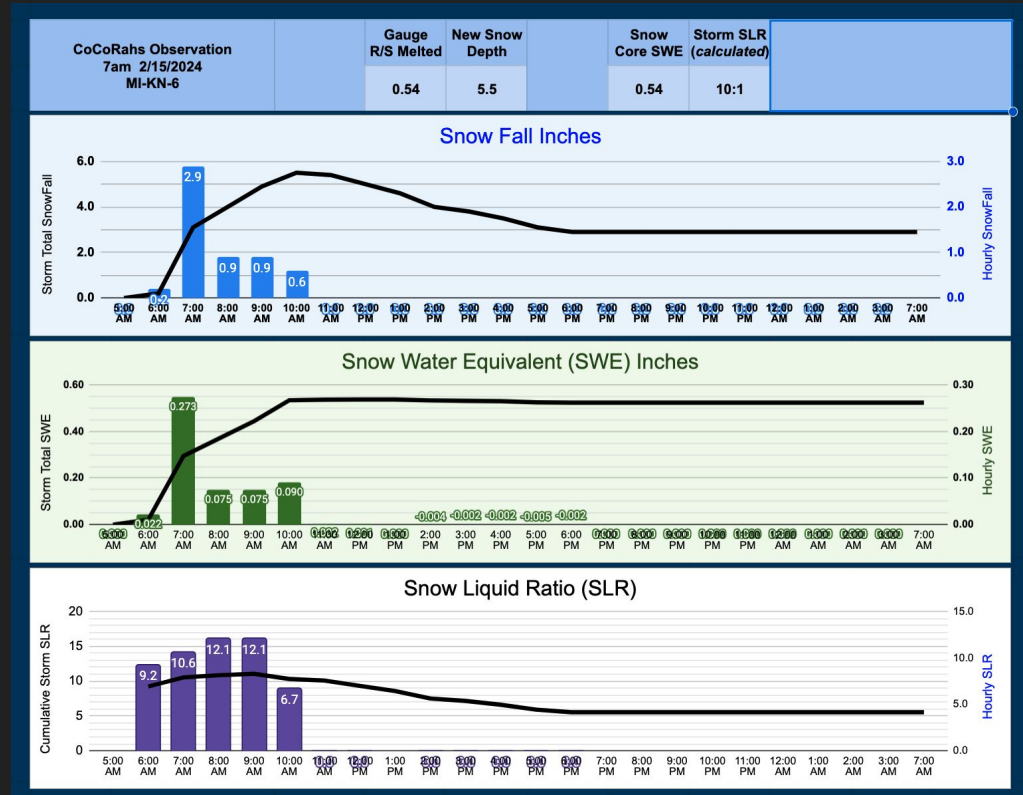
CoCoRahs Observation
7am 2/15/2024
MI-KN-6

| Gauge R/S Melted | New Snow Depth | | Snow Core SWE | Storm SLR (calculated) |
|---|---|---|---|---|
| 0.54 | 5.5 | | 0.54 | 10:1 |

Snow Fall Inches

Storm Total SnowFall
Hourly SnowFall

6.0
4.0
2.0
0.0

3.0
2.0
1.0
0.0

0.2
2.9
0.9
0.9
0.6

5:00 AM 6:00 AM 7:00 AM 8:00 AM 9:00 AM 10:00 AM 11:00 AM 12:00 PM 1:00 PM 2:00 PM 3:00 PM 4:00 PM 5:00 PM 6:00 PM 7:00 PM 8:00 PM 9:00 PM 10:00 PM 11:00 PM 12:00 AM 1:00 AM 2:00 AM 3:00 AM 7:00 AM

Snow Water Equivalent (SWE) Inches

Storm Total SWE
Hourly SWE

0.60
0.40
0.20
0.00

0.30
0.20
0.10
0.00

0.022
0.273
0.075
0.075
0.090
-0.004
-0.002
-0.002
-0.005
-0.002

5:00 AM 6:00 AM 7:00 AM 8:00 AM 9:00 AM 10:00 AM 11:00 AM 12:00 PM 1:00 PM 2:00 PM 3:00 PM 4:00 PM 5:00 PM 6:00 PM 7:00 PM 8:00 PM 9:00 PM 10:00 PM 11:00 PM 12:00 AM 1:00 AM 2:00 AM 3:00 AM 7:00 AM

Snow Liquid Ratio (SLR)

Cumulative Storm SLR
Hourly SLR

20
15
10
5
0

15.0
10.0
5.0
0.0

9.2
10.6
12.1
12.1
6.7

5:00 AM 6:00 AM 7:00 AM 8:00 AM 9:00 AM 10:00 AM 11:00 AM 12:00 PM 1:00 PM 2:00 PM 3:00 PM 4:00 PM 5:00 PM 6:00 PM 7:00 PM 8:00 PM 9:00 PM 10:00 PM 11:00 PM 12:00 AM 1:00 AM 2:00 AM 3:00 AM 7:00 AM